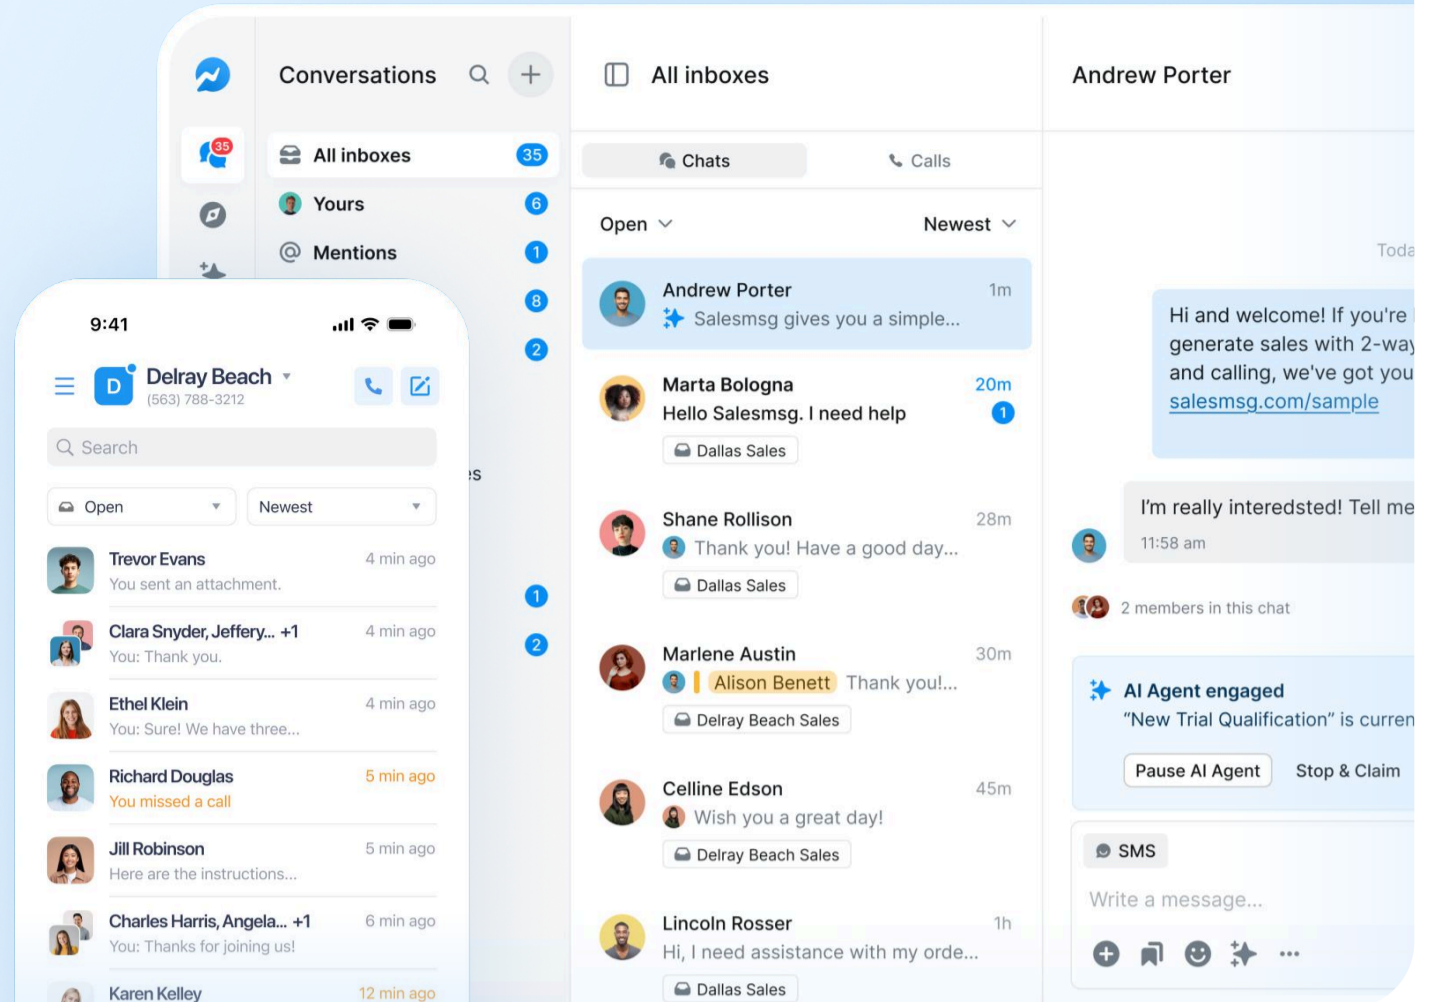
35

Conversations

All inboxes 35

Yours 6

Mentions 1

8

2

s

1

2

All inboxes

Chats

Calls

Open

Newest

Andrew Porter 1m
Salesmsg gives you a simple...

Marta Bologna 20m
Hello Salesmsg. I need help 1
Dallas Sales

Shane Rollison 28m
Thank you! Have a good day...
Dallas Sales

Marlene Austin 30m
Alison Benett Thank you!...
Delray Beach Sales

Celline Edson 45m
Wish you a great day!
Delray Beach Sales

Lincoln Rosser 1h
Hi, I need assistance with my orde...
Dallas Sales

Andrew Porter

Toda

Hi and welcome! If you're generate sales with 2-way and calling, we've got you salesmsg.com/sample

I'm really interedsted! Tell me
11:58 am

2 members in this chat

AI Agent engaged
"New Trial Qualification" is curren

Pause AI Agent

Stop & Claim

SMS

Write a message...

9:41

D

Delray Beach
(563) 788-3212

Search

Open

Newest

Trevor Evans 4 min ago
You sent an attachment.

Clara Snyder, Jeffery... +1 4 min ago
You: Thank you.

Ethel Klein 4 min ago
You: Sure! We have three...

Richard Douglas 5 min ago
You missed a call

Jill Robinson 5 min ago
Here are the instructions...

Charles Harris, Angela... +1 6 min ago
You: Thanks for joining us!

Karen Kelley 12 min ago